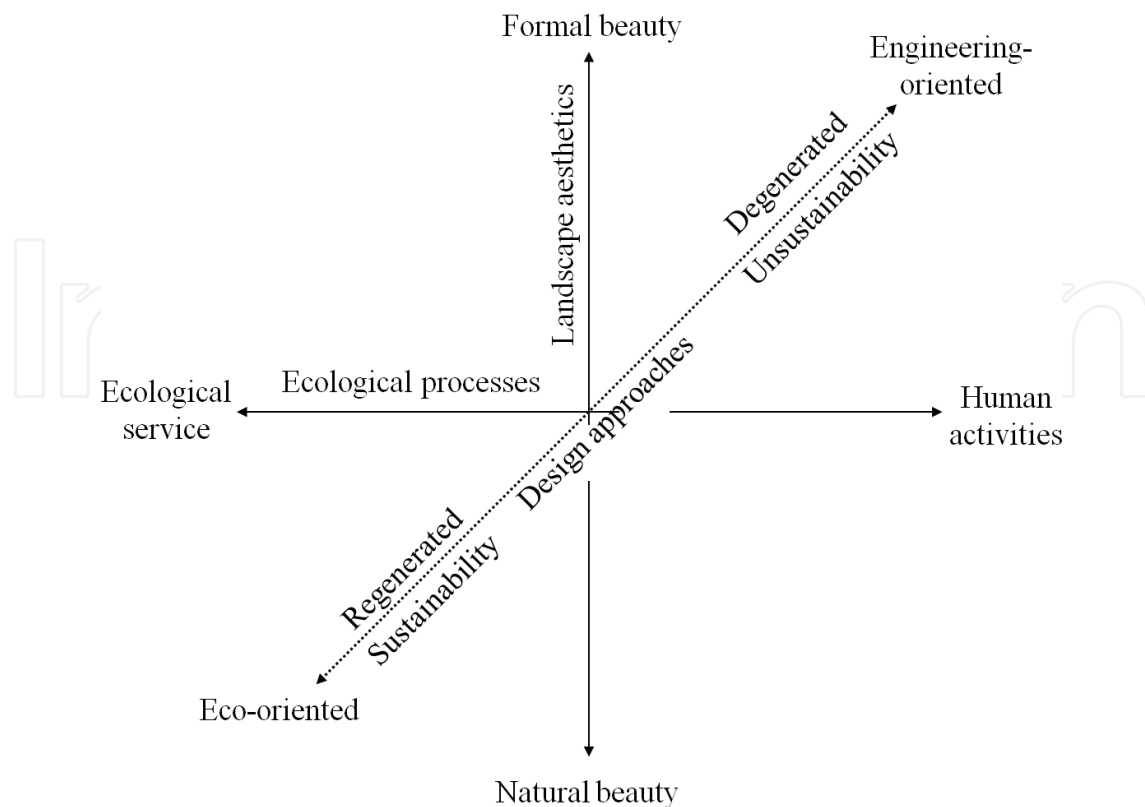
Formal beauty

Engineering-oriented

Landscape aesthetics

Degenerated

Unsustainability

Ecological service

Ecological processes

Design approaches

Human activities

Regenerated

Sustainability

Eco-oriented

Natural beauty